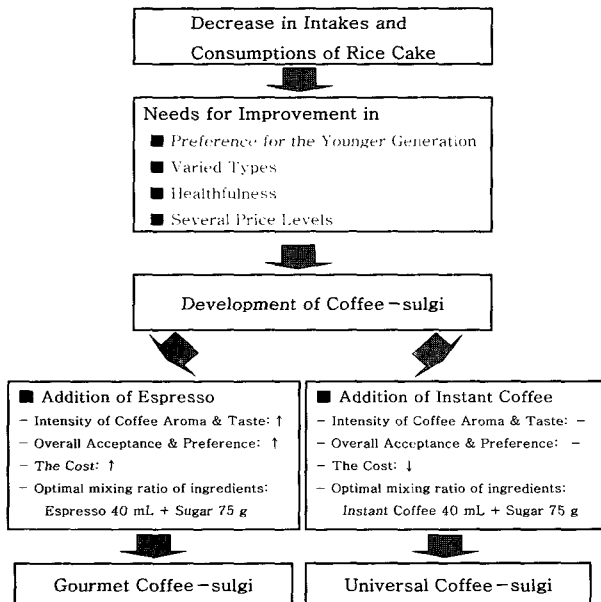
Decrease in Intakes and Consumptions of Rice Cake

Needs for Improvement in
■ Preference for the Younger Generation
■ Varied Types
■ Healthfulness
■ Several Price Levels

Development of Coffee-sulgi

■ Addition of Espresso
- Intensity of Coffee Aroma & Taste: ↑
- Overall Acceptance & Preference: ↑
- The Cost: ↑
- Optimal mixing ratio of ingredients: Espresso 40 mL + Sugar 75 g

■ Addition of Instant Coffee
- Intensity of Coffee Aroma & Taste: -
- Overall Acceptance & Preference: -
- The Cost: ↓
- Optimal mixing ratio of ingredients: Instant Coffee 40 mL + Sugar 75 g

Gourmet Coffee-sulgi

Universal Coffee-sulgi